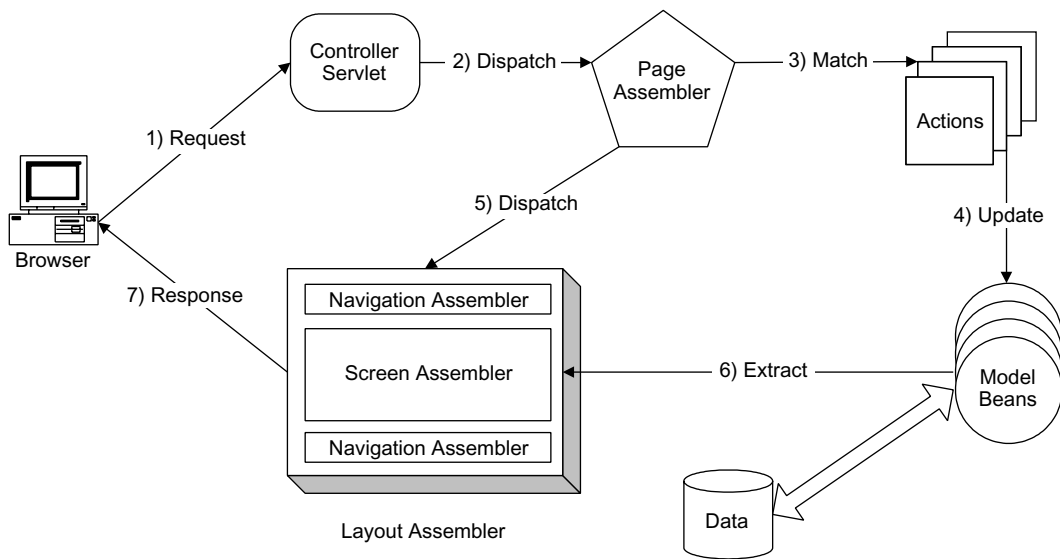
Controller Servlet

2) Dispatch

Page Assembler

3) Match

Actions

1) Request

5) Dispatch

4) Update

Browser

7) Response

Navigation Assembler

Screen Assembler

Navigation Assembler

6) Extract

Model Beans

Data

Layout Assembler